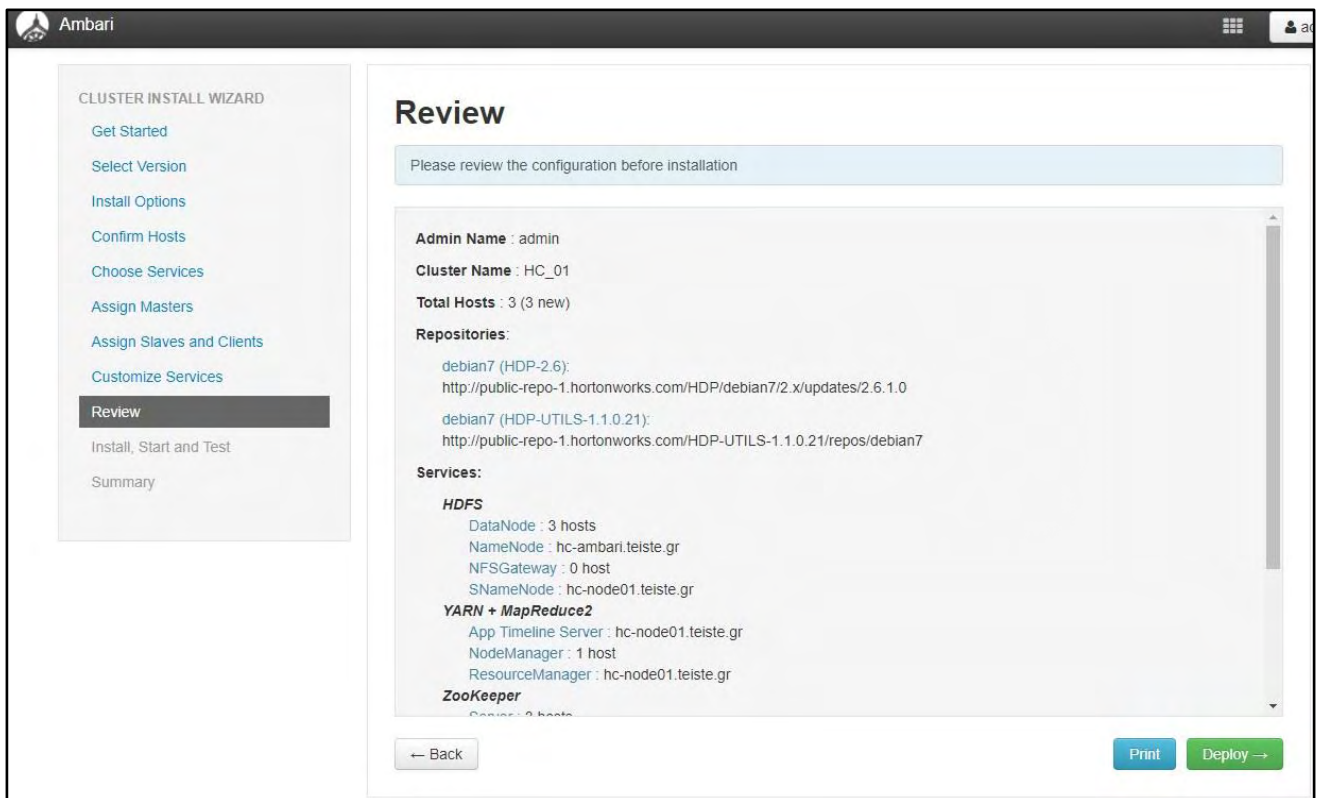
Ambari

a

CLUSTER INSTALL WIZARD
Get Started
Select Version
Install Options
Confirm Hosts
Choose Services
Assign Masters
Assign Slaves and Clients
Customize Services
Review
Install, Start and Test
Summary

Review

Please review the configuration before installation

Admin Name : admin

Cluster Name : HC_01

Total Hosts : 3 (3 new)

Repositories:

debian7 (HDP-2.6):
http://public-repo-1.hortonworks.com/HDP/debian7/2.x/updates/2.6.1.0

debian7 (HDP-UTILS-1.1.0.21):
http://public-repo-1.hortonworks.com/HDP-UTILS-1.1.0.21/repos/debian7

Services:

HDFS
DataNode : 3 hosts
NameNode : hc-ambari.teiste.gr
NFSGateway : 0 host
SNameNode : hc-node01.teiste.gr
YARN + MapReduce2
App Timeline Server : hc-node01.teiste.gr
NodeManager : 1 host
ResourceManager : hc-node01.teiste.gr
ZooKeeper
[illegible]

← Back

Print

Deploy →